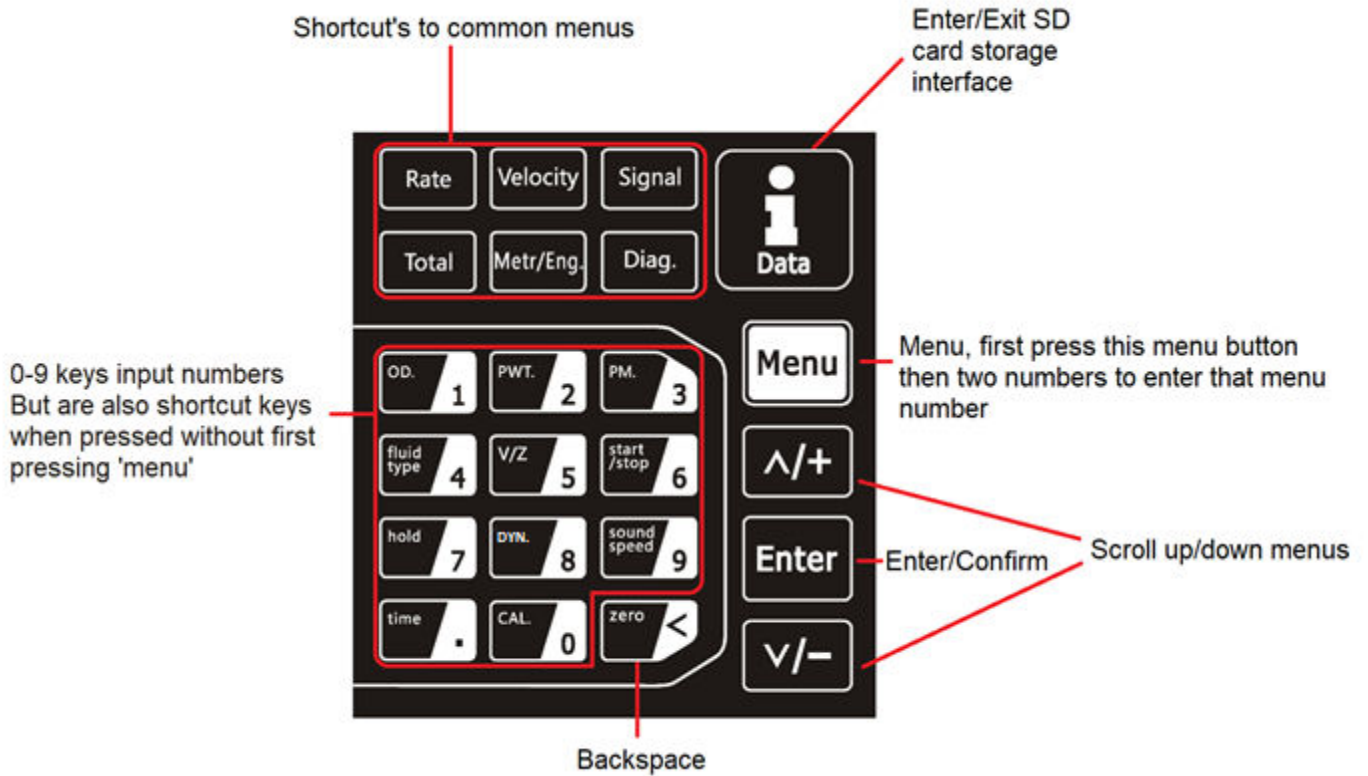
Shortcut's to common menus

Enter/Exit SD card storage interface

Rate
Velocity
Signal
Total
Metr/Eng.
Diag.

i
Data

0-9 keys input numbers But are also shortcut keys when pressed without first pressing 'menu'

OD. 1
PWT. 2
PM. 3
fluid type 4
V/Z 5
start /stop 6
hold 7
DYN. 8
sound speed 9
time .
CAL. 0
zero <

Menu

Menu, first press this menu button then two numbers to enter that menu number

∧/+

Enter

Enter/Confirm

Scroll up/down menus

∨/−

Backspace